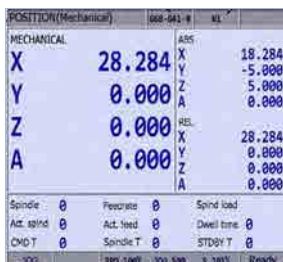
POSITION(Mechanical) 668-041 0 01

MECHANICAL
X 28.284
Y 0.000
Z 0.000
A 0.000

ABS
X 18.284
Y -5.000
Z 5.000
A 0.000

REL
X 28.284
Y 0.000
Z 0.000
A 0.000

Spindle 0 Feedrate 0 Spind load
Act. spind 0 Act. feed 0 Dwell time 0
CMD T 0 Spindle T 0 STDBY T 0

JOG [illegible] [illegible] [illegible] Ready